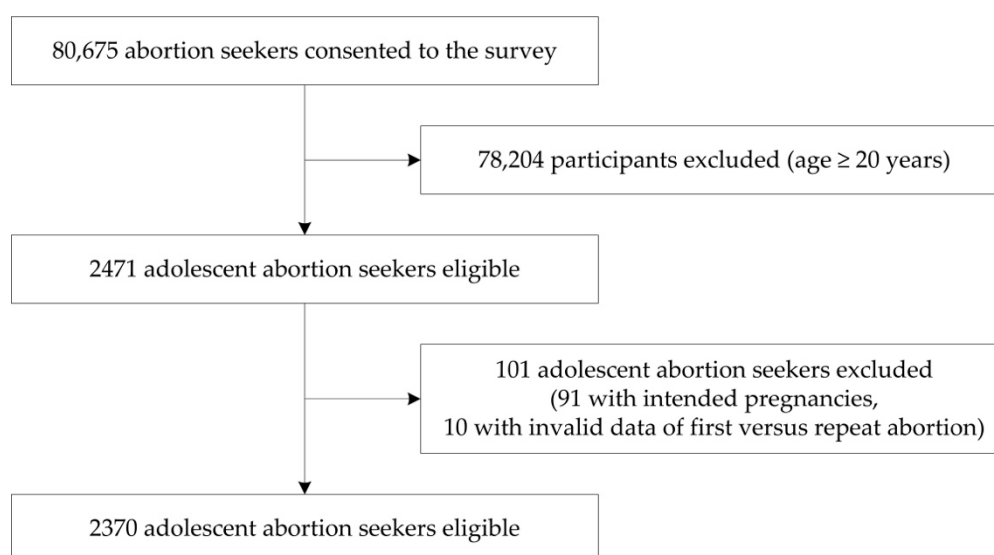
80,675 abortion seekers consented to the survey

78,204 participants excluded (age ≥ 20 years)

2471 adolescent abortion seekers eligible

101 adolescent abortion seekers excluded
(91 with intended pregnancies,
10 with invalid data of first versus repeat abortion)

2370 adolescent abortion seekers eligible